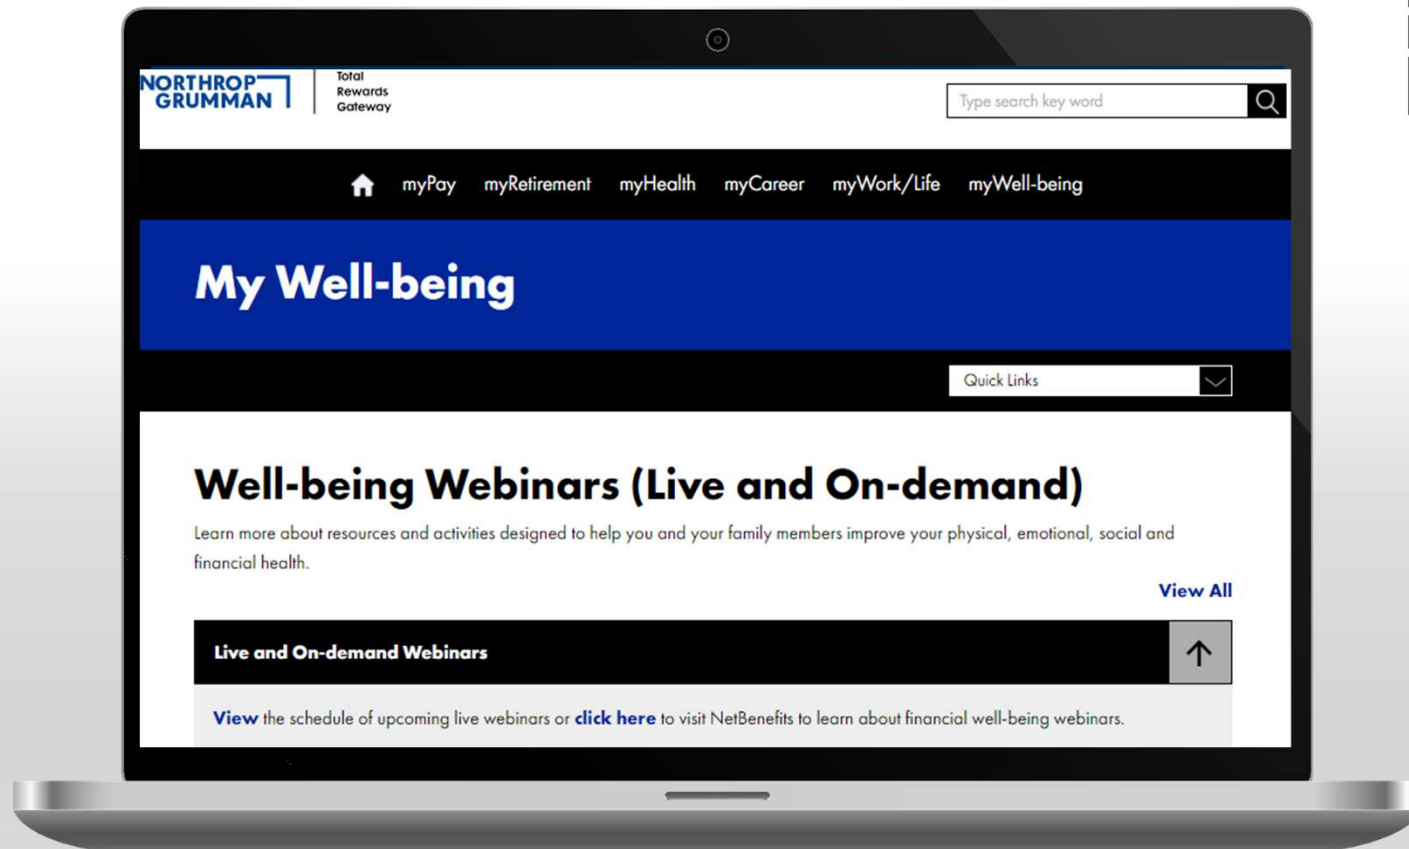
NORTHROP GRUMMAN | Total Rewards Gateway

Type search key word

myPay myRetirement myHealth myCareer myWork/Life myWell-being

My Well-being

Quick Links

Well-being Webinars (Live and On-demand)

Learn more about resources and activities designed to help you and your family members improve your physical, emotional, social and financial health.

View All

Live and On-demand Webinars

View the schedule of upcoming live webinars or click here to visit NetBenefits to learn about financial well-being webinars.